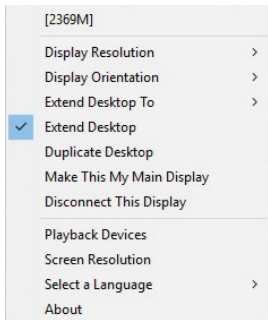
[2369M]

Display Resolution >
Display Orientation >
Extend Desktop To >
Extend Desktop
Duplicate Desktop
Make This My Main Display
Disconnect This Display

Playback Devices
Screen Resolution
Select a Language >
About